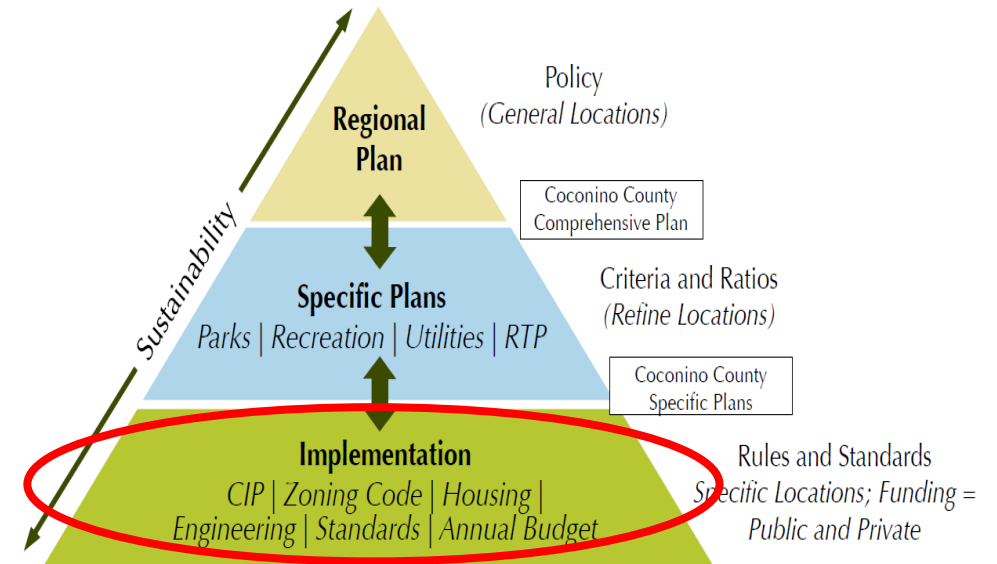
Sustainability

Regional Plan

Policy
(General Locations)

Coconino County Comprehensive Plan

Specific Plans
Parks | Recreation | Utilities | RTP

Criteria and Ratios
(Refine Locations)

Coconino County Specific Plans

Implementation
CIP | Zoning Code | Housing | Engineering | Standards | Annual Budget

Rules and Standards
Specific Locations; Funding = Public and Private